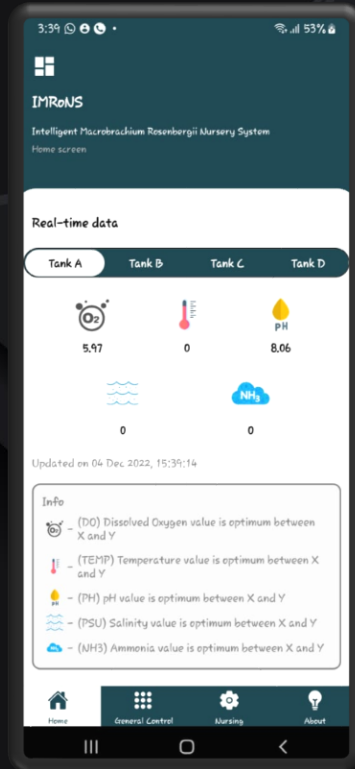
3:39 53%

IMRoNS

Intelligent Macrobrachium Rosenbergii Nursery System

Home screen

Real-time data

Tank A | Tank B | Tank C | Tank D

$O_2$
5.97

0

pH
8.06

0

$NH_3$
0

Updated on 04 Dec 2022, 15:39:14

Info

– (DO) Dissolved Oxygen value is optimum between X and Y

– (TEMP) Temperature value is optimum between X and Y

pH – (PH) pH value is optimum between X and Y

– (PSU) Salinity value is optimum between X and Y

– (NH3) Ammonia value is optimum between X and Y

Home | General Control | Nursing | About